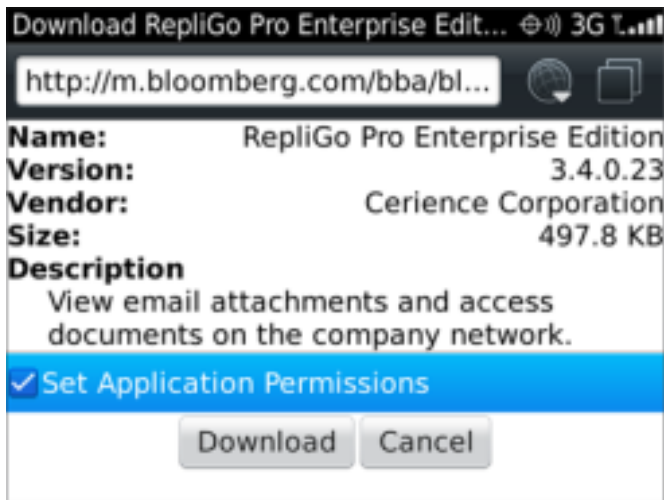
Download RepliGo Pro Enterprise Edit... 3G

http://m.bloomberg.com/bba/bl...

| Name: | RepliGo Pro Enterprise Edition |
|---|---|
| Version: | 3.4.0.23 |
| Vendor: | Cerience Corporation |
| Size: | 497.8 KB |

Description
View email attachments and access documents on the company network.

Set Application Permissions

Download Cancel